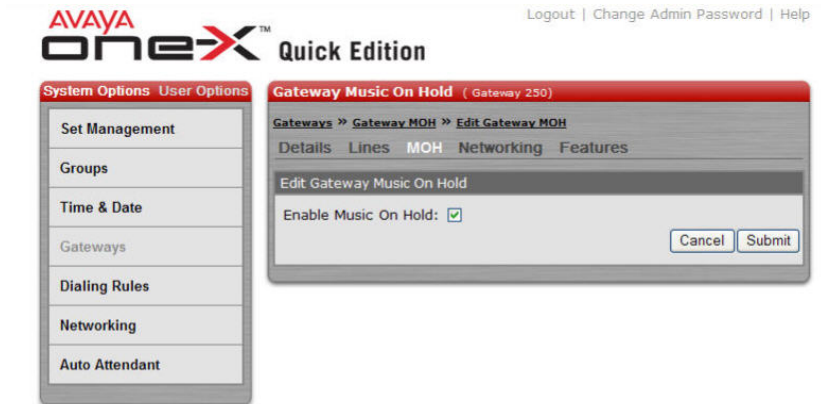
AVAYA
one-X™ Quick Edition

Logout | Change Admin Password | Help

System Options User Options

Set Management
Groups
Time & Date
Gateways
Dialing Rules
Networking
Auto Attendant

Gateway Music On Hold ( Gateway 250)

Gateways » Gateway MOH » Edit Gateway MOH

Details Lines MOH Networking Features

Edit Gateway Music On Hold

Enable Music On Hold: ☑

Cancel Submit